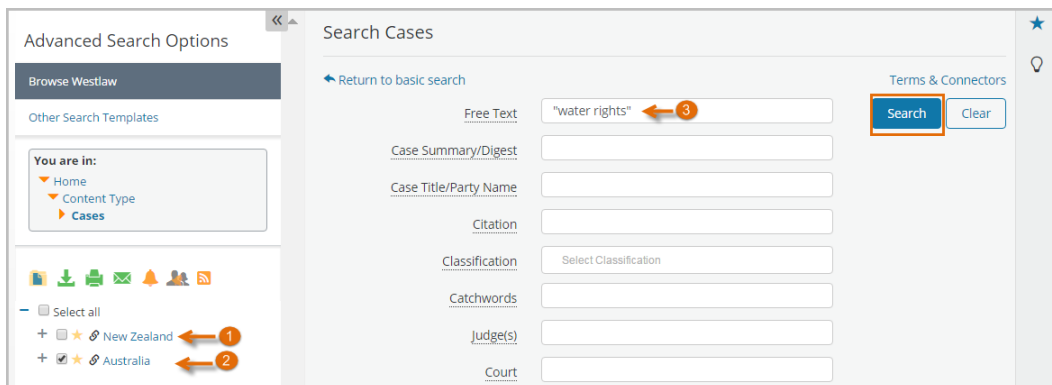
Advanced Search Options

«

Browse Westlaw

Other Search Templates

You are in:
Home
Content Type
Cases

Select all
+ New Zealand 1
+ Australia 2

Search Cases

Return to basic search

Terms & Connectors

Free Text "water rights" 3

Search Clear

Case Summary/Digest

Case Title/Party Name

Citation

Classification Select Classification

Catchwords

Judge(s)

Court